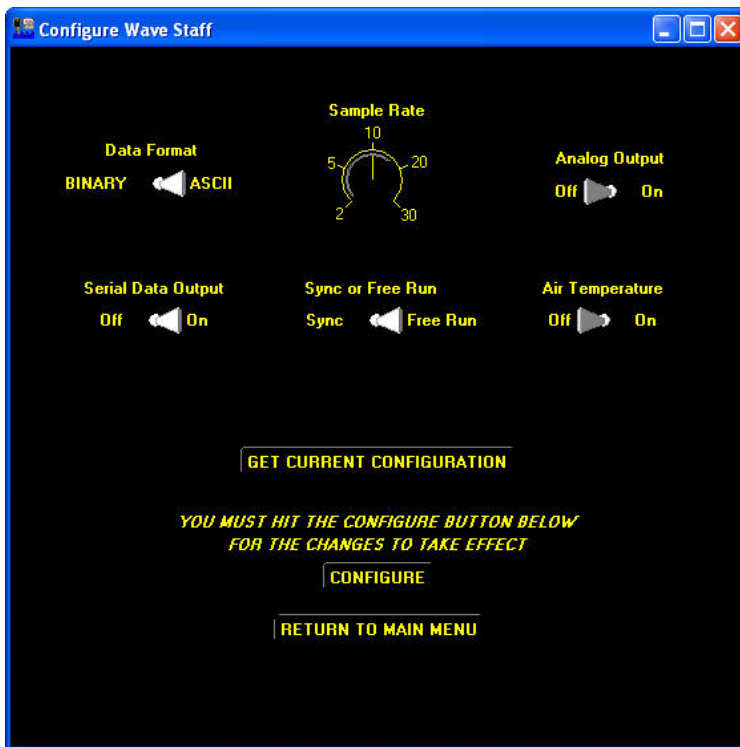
Configure Wave Staff

Sample Rate
10
5
20
2
30

Data Format
BINARY ASCII

Analog Output
Off On

Serial Data Output
Off On

Sync or Free Run
Sync Free Run

Air Temperature
Off On

GET CURRENT CONFIGURATION

YOU MUST HIT THE CONFIGURE BUTTON BELOW
FOR THE CHANGES TO TAKE EFFECT

CONFIGURE

RETURN TO MAIN MENU